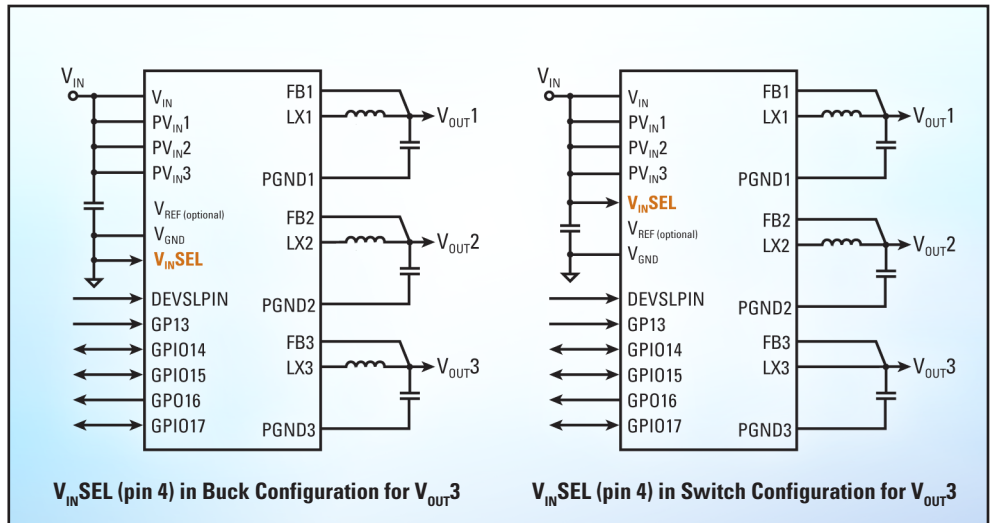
$V_{IN}$

$V_{IN}$
$PV_{IN}1$
$PV_{IN}2$
$PV_{IN}3$
$V_{REF\ (optional)}$
$V_{GND}$
$V_{IN}SEL$
DEVSLPIN
GP13
GPIO14
GPIO15
GPO16
GPIO17

FB1
LX1
PGND1
FB2
LX2
PGND2
FB3
LX3
PGND3

$V_{OUT}1$
$V_{OUT}2$
$V_{OUT}3$

$V_{IN}SEL$ (pin 4) in Buck Configuration for $V_{OUT}3$

$V_{IN}$

$V_{IN}$
$PV_{IN}1$
$PV_{IN}2$
$PV_{IN}3$
$V_{IN}SEL$
$V_{REF\ (optional)}$
$V_{GND}$
DEVSLPIN
GP13
GPIO14
GPIO15
GPO16
GPIO17

FB1
LX1
PGND1
FB2
LX2
PGND2
FB3
LX3
PGND3

$V_{OUT}1$
$V_{OUT}2$
$V_{OUT}3$

$V_{IN}SEL$ (pin 4) in Switch Configuration for $V_{OUT}3$